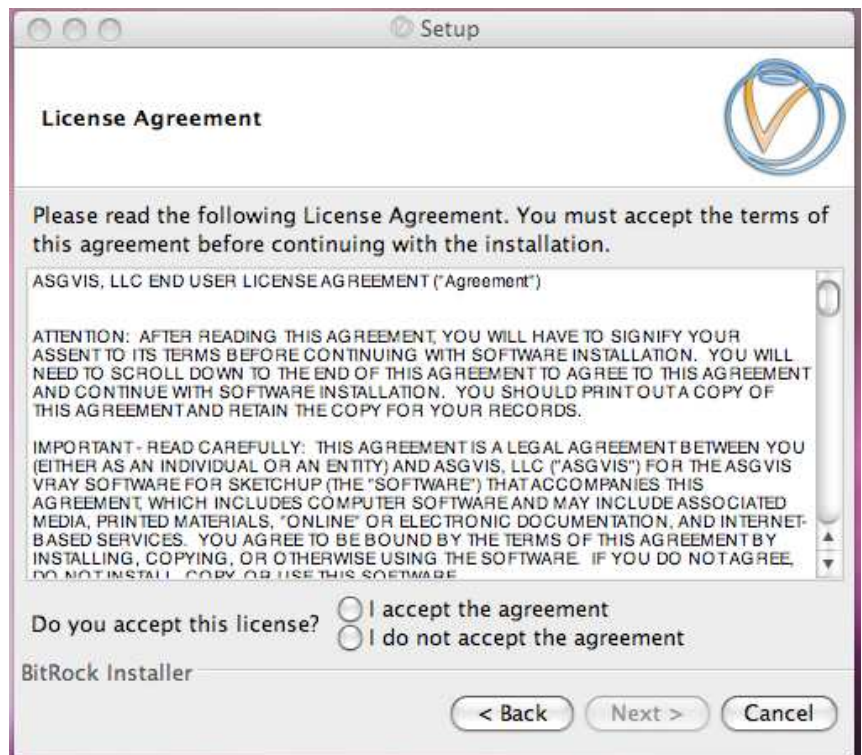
Setup

License Agreement

Please read the following License Agreement. You must accept the terms of this agreement before continuing with the installation.

ASGVIS, LLC END USER LICENSE AGREEMENT ("Agreement")

ATTENTION: AFTER READING THIS AGREEMENT, YOU WILL HAVE TO SIGNIFY YOUR ASSENT TO ITS TERMS BEFORE CONTINUING WITH SOFTWARE INSTALLATION. YOU WILL NEED TO SCROLL DOWN TO THE END OF THIS AGREEMENT TO AGREE TO THIS AGREEMENT AND CONTINUE WITH SOFTWARE INSTALLATION. YOU SHOULD PRINT OUT A COPY OF THIS AGREEMENT AND RETAIN THE COPY FOR YOUR RECORDS.

IMPORTANT - READ CAREFULLY: THIS AGREEMENT IS A LEGAL AGREEMENT BETWEEN YOU (EITHER AS AN INDIVIDUAL OR AN ENTITY) AND ASGVIS, LLC ("ASGVIS") FOR THE ASGVIS VRAY SOFTWARE FOR SKETCHUP (THE "SOFTWARE") THAT ACCOMPANIES THIS AGREEMENT, WHICH INCLUDES COMPUTER SOFTWARE AND MAY INCLUDE ASSOCIATED MEDIA, PRINTED MATERIALS, "ONLINE" OR ELECTRONIC DOCUMENTATION, AND INTERNET-BASED SERVICES. YOU AGREE TO BE BOUND BY THE TERMS OF THIS AGREEMENT BY INSTALLING, COPYING, OR OTHERWISE USING THE SOFTWARE. IF YOU DO NOT AGREE, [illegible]

Do you accept this license?
I accept the agreement
I do not accept the agreement

BitRock Installer

< Back
Next >
Cancel